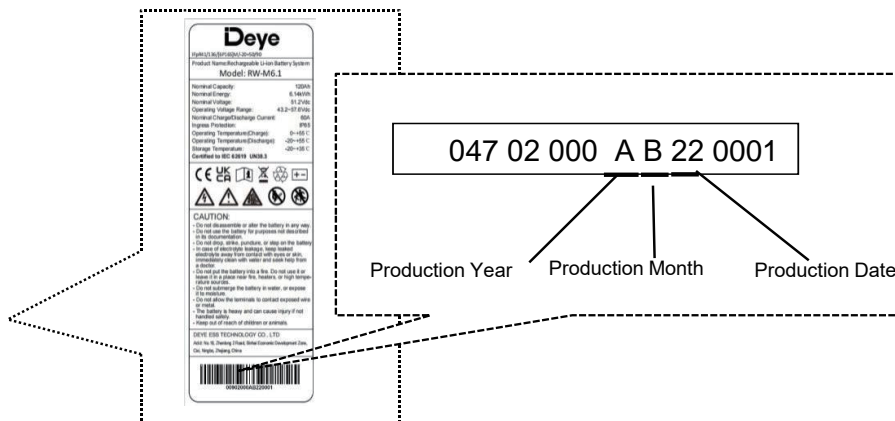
Deye

FlyMU(1/3)/[A1]60[A1]-20+53/90

Product Name:Rechargeable Li-ion Battery System

Model: RW-M6.1

| | |
|---|---|
| Nominal Capacity: | 120Ah |
| Nominal Energy: | 6.14kWh |
| Nominal Voltage: | 51.2Vdc |
| Operating Voltage Range: | 43.2~57.6Vdc |
| Nominal Charge/Discharge Current: | 60A |
| Ingress Protection: | IP65 |
| Operating Temperature(Charge): | 0~+55°C |
| Operating Temperature(Discharge): | -20~+55°C |
| Storage Temperature: | -20~+35°C |

Certified to IEC 62619 UN38.3

CAUTION:
- Do not disassemble or alter the battery in any way.
- Do not use the battery for purposes not described in its documentation.
- Do not drop, strike, puncture, or step on the battery.
- In case of electrolyte leakage, keep leaked electrolyte away from contact with eyes or skin. Immediately clean with water and seek help from a doctor.
- Do not put the battery into a fire. Do not use it or leave it in a place near fire, heaters, or high temperature sources.
- Do not submerge the battery in water, or expose it to moisture.
- Do not allow the terminals to contact exposed wire or metal.
- The battery is heavy and can cause injury if not handled safely.
- Keep out of reach of children or animals.

DEYE ESS TECHNOLOGY CO., LTD

Add: No.18, Zhenlong 3 Road, Binhai Economic Development Zone, Cixi, Ningbo, Zhejiang, China

04702000AB220001

047 02 000 A B 22 0001

Production Year

Production Month

Production Date